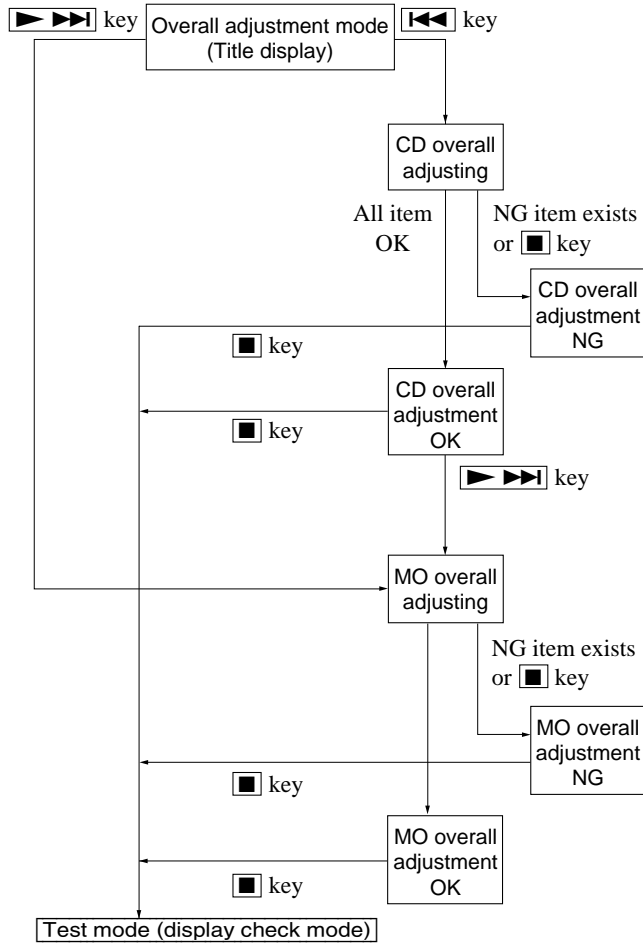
► ►► key

Overall adjustment mode (Title display)

◄◄ key

CD overall adjusting

All item OK

NG item exists or ■ key

CD overall adjustment NG

■ key

CD overall adjustment OK

■ key

► ►► key

MO overall adjusting

NG item exists or ■ key

MO overall adjustment NG

■ key

MO overall adjustment OK

■ key

Test mode (display check mode)